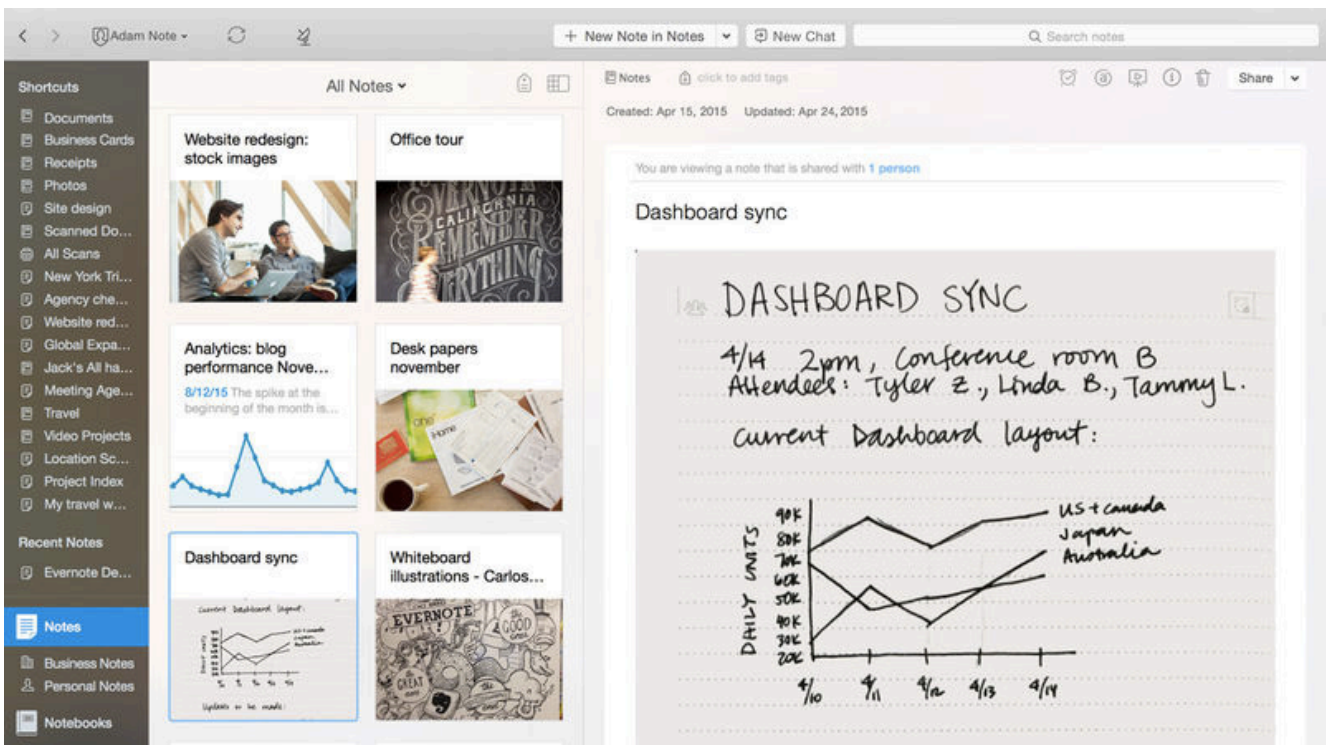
Adam Note ▾

+ New Note in Notes ▾

New Chat

Search notes

Shortcuts

Documents
Business Cards
Receipts
Photos
Site design
Scanned Do...
All Scans
New York Tri...
Agency che...
Website red...
Global Expa...
Jack's All ha...
Meeting Age...
Travel
Video Projects
Location Sc...
Project Index
My travel w...

Recent Notes

Evernote De...

Notes

Business Notes
Personal Notes

Notebooks

All Notes ▾

Website redesign: stock images

Office tour

Analytics: blog performance Nove...

8/12/15 The spike at the beginning of the month is...

Desk papers november

Dashboard sync

Whiteboard illustrations - Carlos...

Notes   click to add tags

Share ▾

Created: Apr 15, 2015   Updated: Apr 24, 2015

You are viewing a note that is shared with 1 person

Dashboard sync

DASHBOARD SYNC

4/14 2pm, Conference room B
Attendees: Tyler Z., Linda B., Tammy L.

Current Dashboard layout:

DAILY UNITS

90K
80K
70K
60K
50K
40K
30K
20K

4/10 4/11 4/12 4/13 4/14

US + canada
Japan
Australia